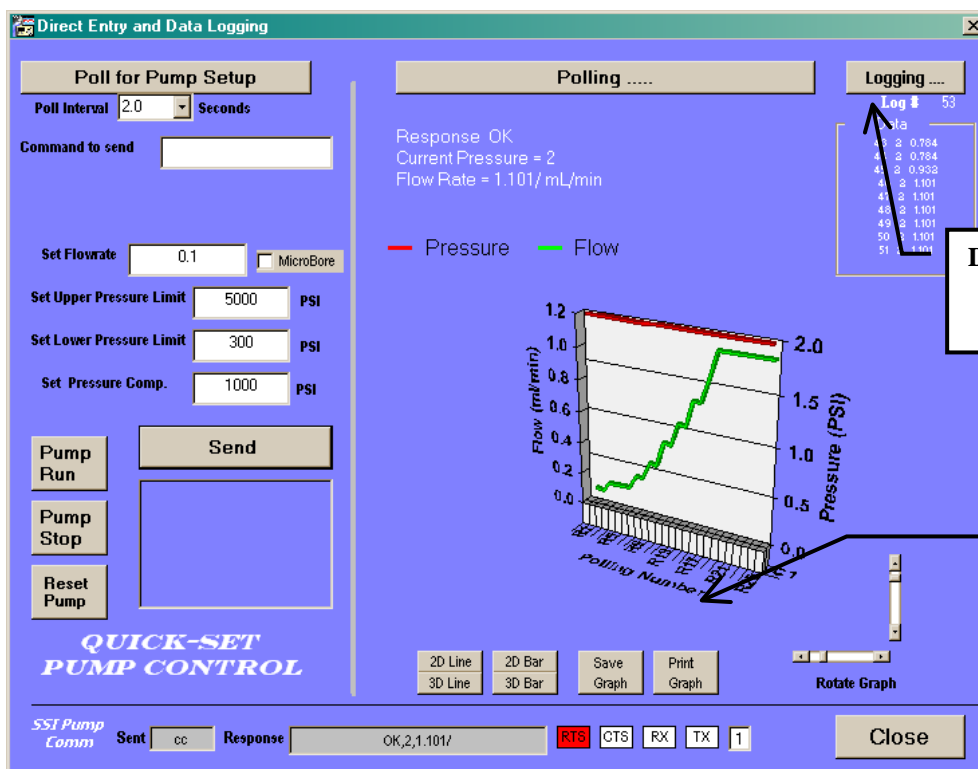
Direct Entry and Data Logging

Poll for Pump Setup

Poll Interval 2.0 Seconds

Command to send

Set Flowrate 0.1 MicroBore

Set Upper Pressure Limit 5000 PSI

Set Lower Pressure Limit 300 PSI

Set Pressure Comp. 1000 PSI

Send

Pump Run

Pump Stop

Reset Pump

QUICK-SET PUMP CONTROL

Polling .....

Response OK
Current Pressure = 2
Flow Rate = 1.101/ mL/min

Pressure Flow

Logging ....

Log # 53

Data

| | | |
|---|---|---|
| 43 | 2 | 0.784 |
| 44 | 2 | 0.784 |
| 45 | 2 | 0.933 |
| 46 | 2 | 1.101 |
| 47 | 2 | 1.101 |
| 48 | 2 | 1.101 |
| 49 | 2 | 1.101 |
| 50 | 2 | 1.101 |
| 51 | 2 | 1.101 |

L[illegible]

1.2
1.0
0.8
0.6
0.4
0.2
0.0

Flow (ml/min)

2.0
1.5
1.0
0.5
0.0

Pressure (PSI)

Polling Number

2D Line
3D Line
2D Bar
3D Bar
Save Graph
Print Graph

Rotate Graph

SSI Pump Comm Sent cc Response OK,2,1.101/ RTS CTS RX TX 1

Close